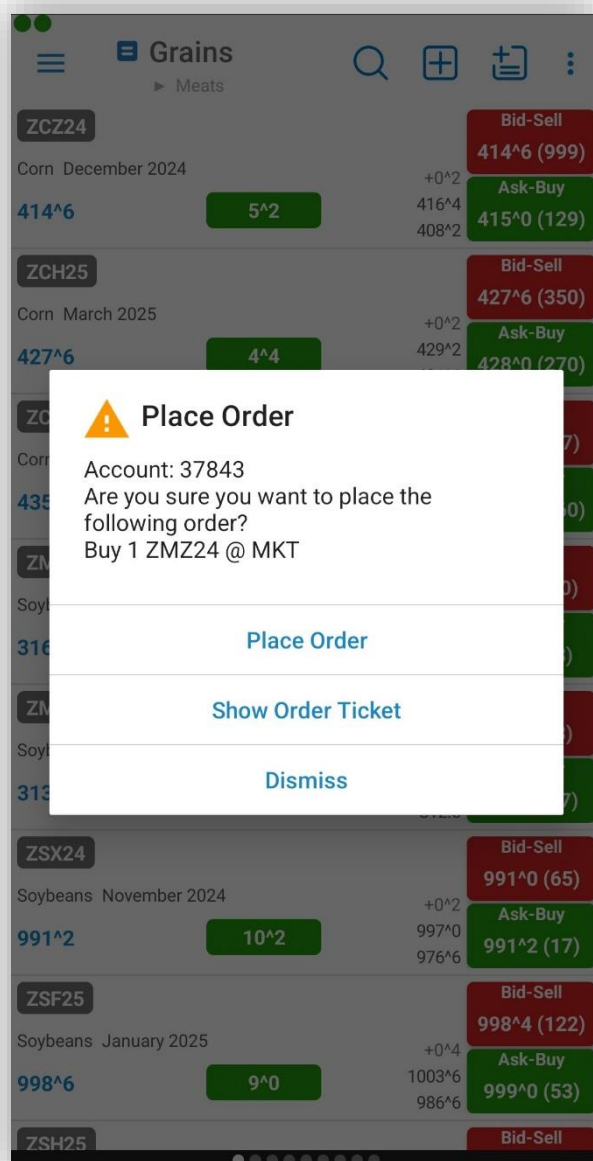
Grains
► Meats

ZCZ24
Corn December 2024
414^6
5^2
+0^2
416^4
408^2
Bid-Sell
414^6 (999)
Ask-Buy
415^0 (129)

ZCH25
Corn March 2025
427^6
4^4
+0^2
429^2
Bid-Sell
427^6 (350)
Ask-Buy
428^0 (270)

ZC
Cor
435
ZM
Soy
316
ZM
Soy
313

Place Order
Account: 37843
Are you sure you want to place the following order?
Buy 1 ZMZ24 @ MKT

Place Order
Show Order Ticket
Dismiss

ZSX24
Soybeans November 2024
991^2
10^2
+0^2
997^0
976^6
Bid-Sell
991^0 (65)
Ask-Buy
991^2 (17)

ZSF25
Soybeans January 2025
998^6
9^0
+0^4
1003^6
986^6
Bid-Sell
998^4 (122)
Ask-Buy
999^0 (53)

ZSH25
Bid-Sell